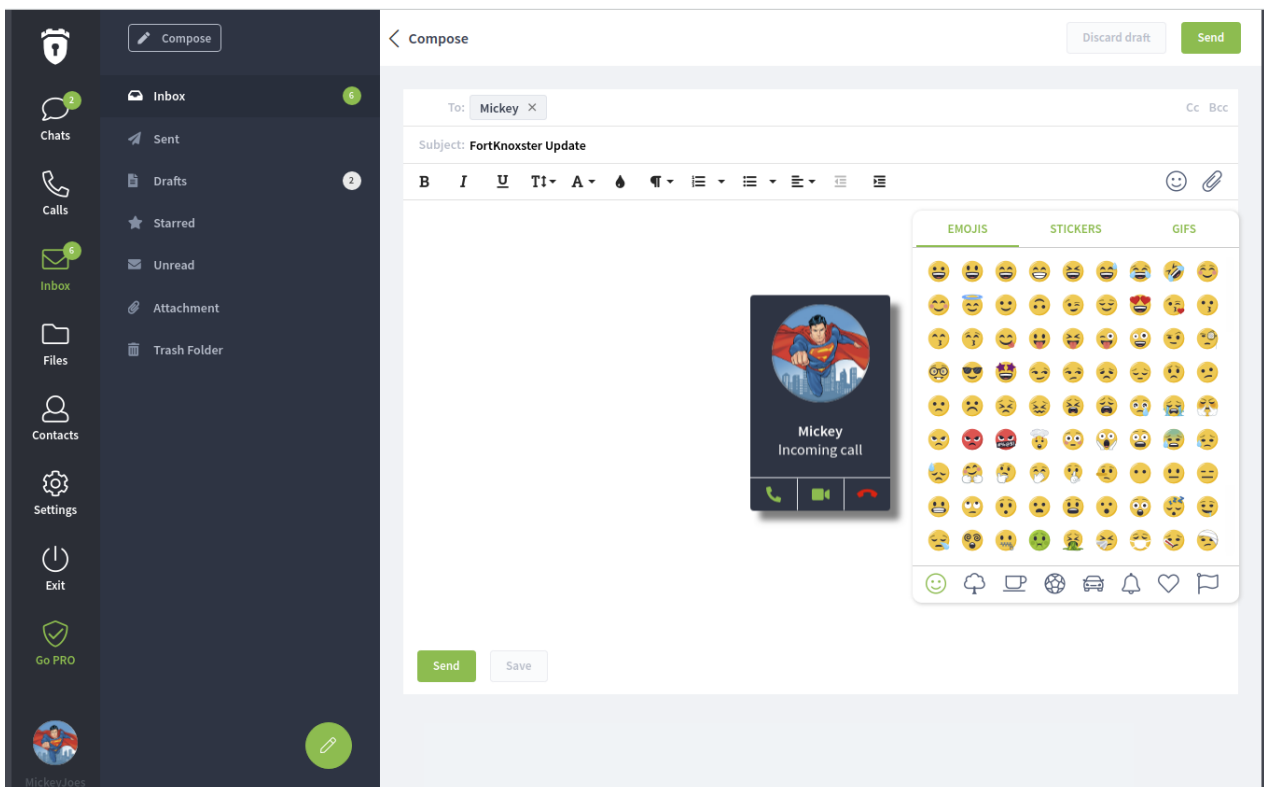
2
Chats

Calls

6
Inbox

Files

Contacts

Settings

Exit

Go PRO

MickeyJoes

Compose

Inbox 6

Sent

Drafts 2

Starred

Unread

Attachment

Trash Folder

Compose

Discard draft

Send

To: Mickey ×

Cc Bcc

Subject: FortKnoxster Update

B I U

EMOJIS STICKERS GIFS

Mickey
Incoming call

Send Save